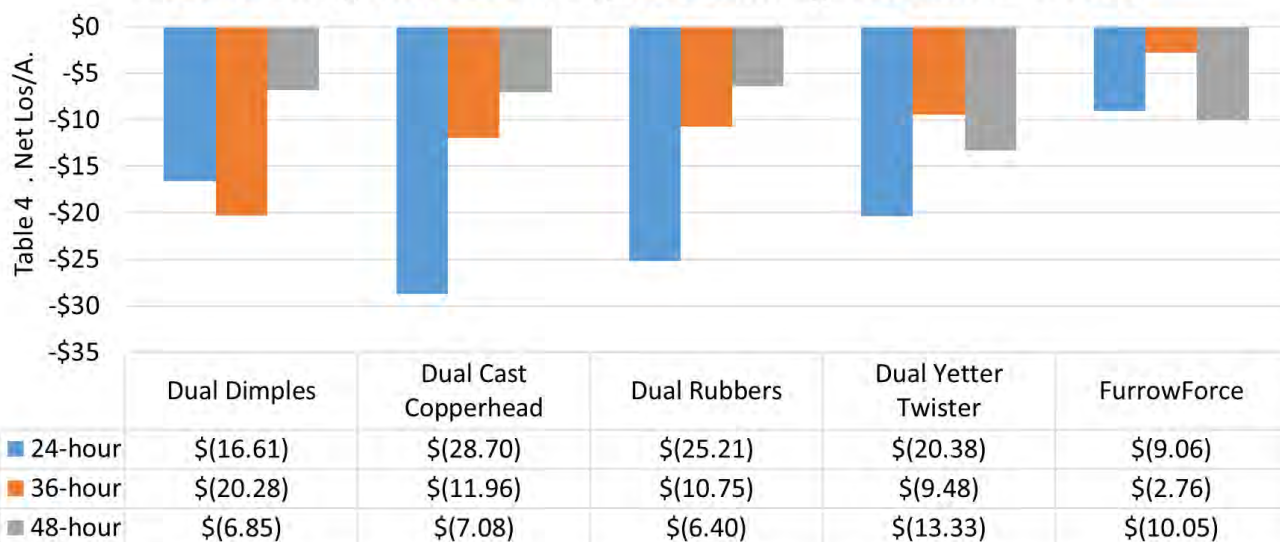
Table 4 . Net Los/A.

$0
-$5
-$10
-$15
-$20
-$25
-$30
-$35

| | Dual Dimples | Dual Cast Copperhead | Dual Rubbers | Dual Yetter Twister | FurrowForce |
|---|---|---|---|---|---|
| 24-hour | \$(16.61) | \$(28.70) | \$(25.21) | \$(20.38) | \$(9.06) |
| 36-hour | \$(20.28) | \$(11.96) | \$(10.75) | \$(9.48) | \$(2.76) |
| 48-hour | \$(6.85) | \$(7.08) | \$(6.40) | \$(13.33) | \$(10.05) |